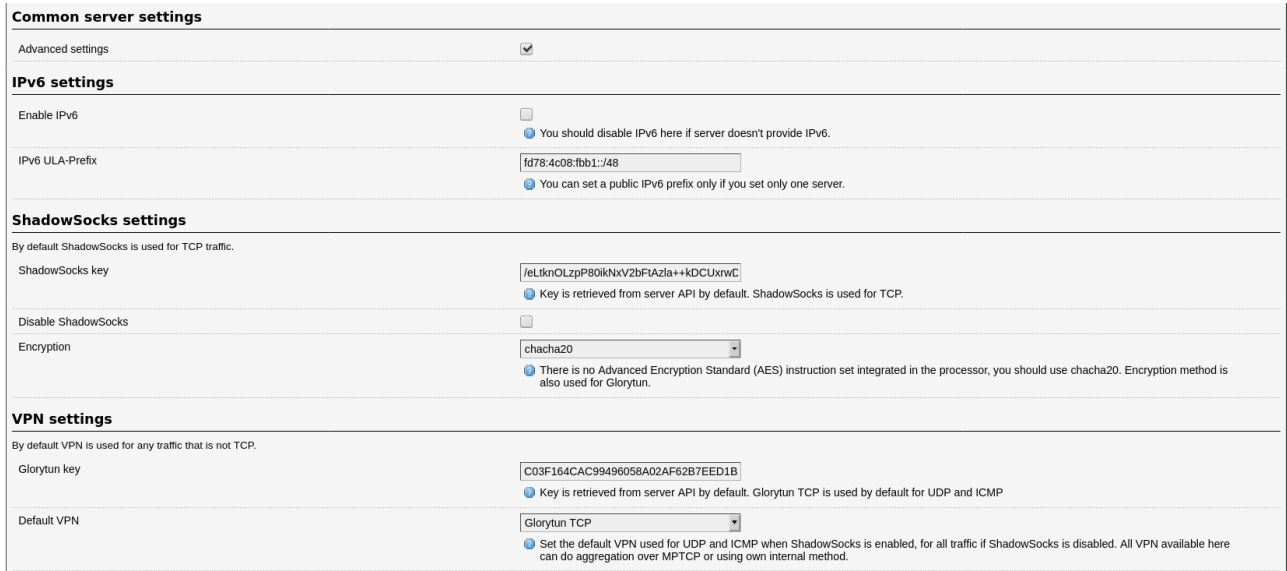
Common server settings

Advanced settings

IPv6 settings

Enable IPv6

You should disable IPv6 here if server doesn't provide IPv6.

IPv6 ULA-Prefix

fd78:4c08:fbb1::/48

You can set a public IPv6 prefix only if you set only one server.

ShadowSocks settings

By default ShadowSocks is used for TCP traffic.

ShadowSocks key

/eLtknOLzpP80ikNxV2bFtAzla++kDCUxrwD

Key is retrieved from server API by default. ShadowSocks is used for TCP.

Disable ShadowSocks

Encryption

chacha20

There is no Advanced Encryption Standard (AES) instruction set integrated in the processor, you should use chacha20. Encryption method is also used for Glorytun.

VPN settings

By default VPN is used for any traffic that is not TCP.

Glorytun key

C03F164CAC99496058A02AF62B7EED1B

Key is retrieved from server API by default. Glorytun TCP is used by default for UDP and ICMP

Default VPN

Glorytun TCP

Set the default VPN used for UDP and ICMP when ShadowSocks is enabled, for all traffic if ShadowSocks is disabled. All VPN available here can do aggregation over MPTCP or using own internal method.